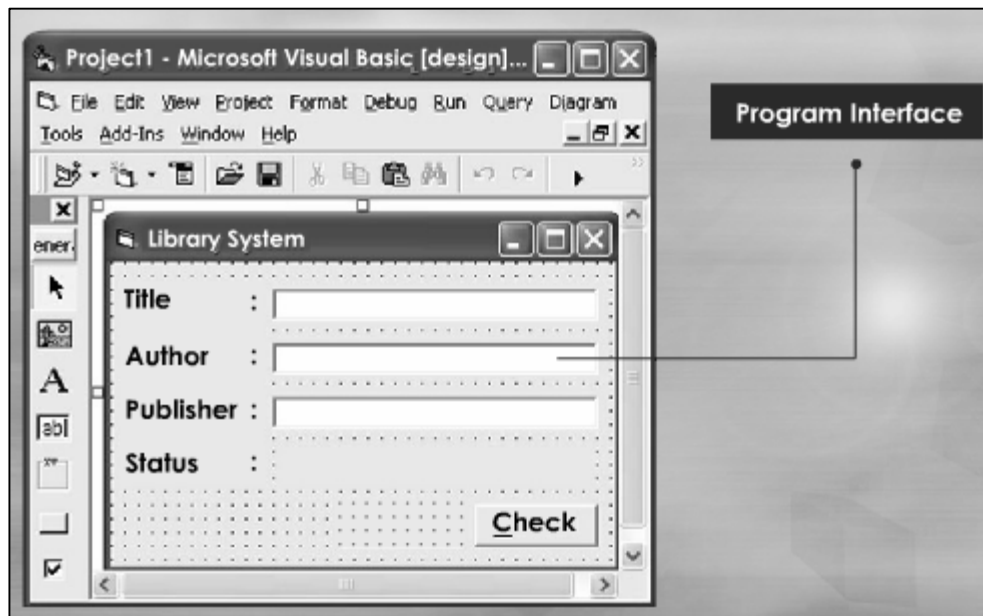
Project1 - Microsoft Visual Basic [design]...

File Edit View Project Format Debug Run Query Diagram Tools Add-Ins Window Help

ener.

A

abl

Library System

Title :

Author :

Publisher :

Status :

Check

Program Interface